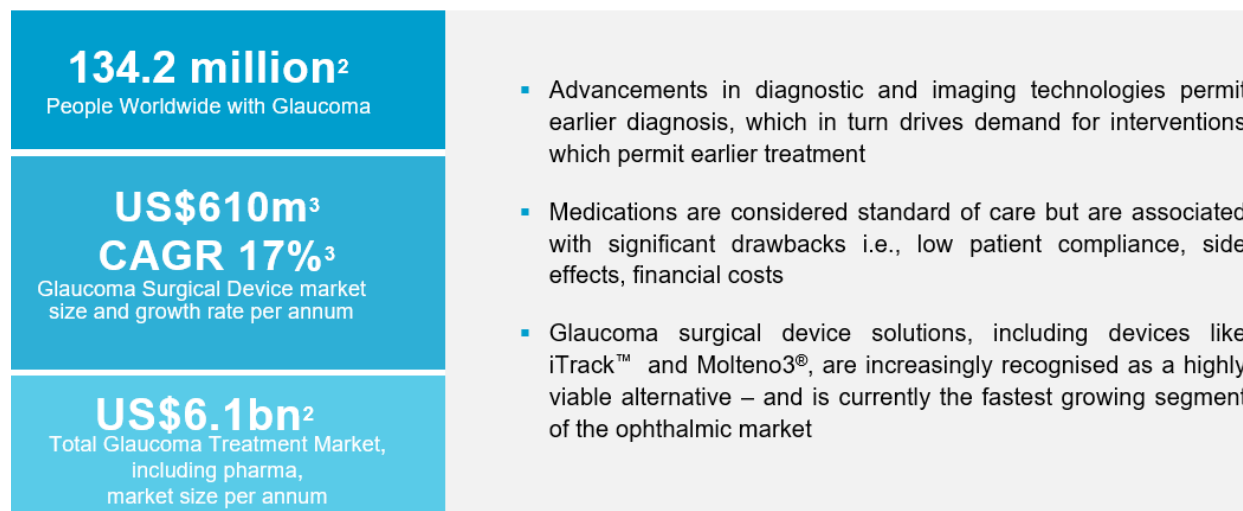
134.2 million$^2$
People Worldwide with Glaucoma

US\$610m$^3$
CAGR 17%$^3$
Glaucoma Surgical Device market size and growth rate per annum

US\$6.1bn$^2$
Total Glaucoma Treatment Market, including pharma, market size per annum

▪ Advancements in diagnostic and imaging technologies permit earlier diagnosis, which in turn drives demand for interventions which permit earlier treatment

▪ Medications are considered standard of care but are associated with significant drawbacks i.e., low patient compliance, side effects, financial costs

▪ Glaucoma surgical device solutions, including devices like iTrack™ and Molteno3®, are increasingly recognised as a highly viable alternative – and is currently the fastest growing segment of the ophthalmic market